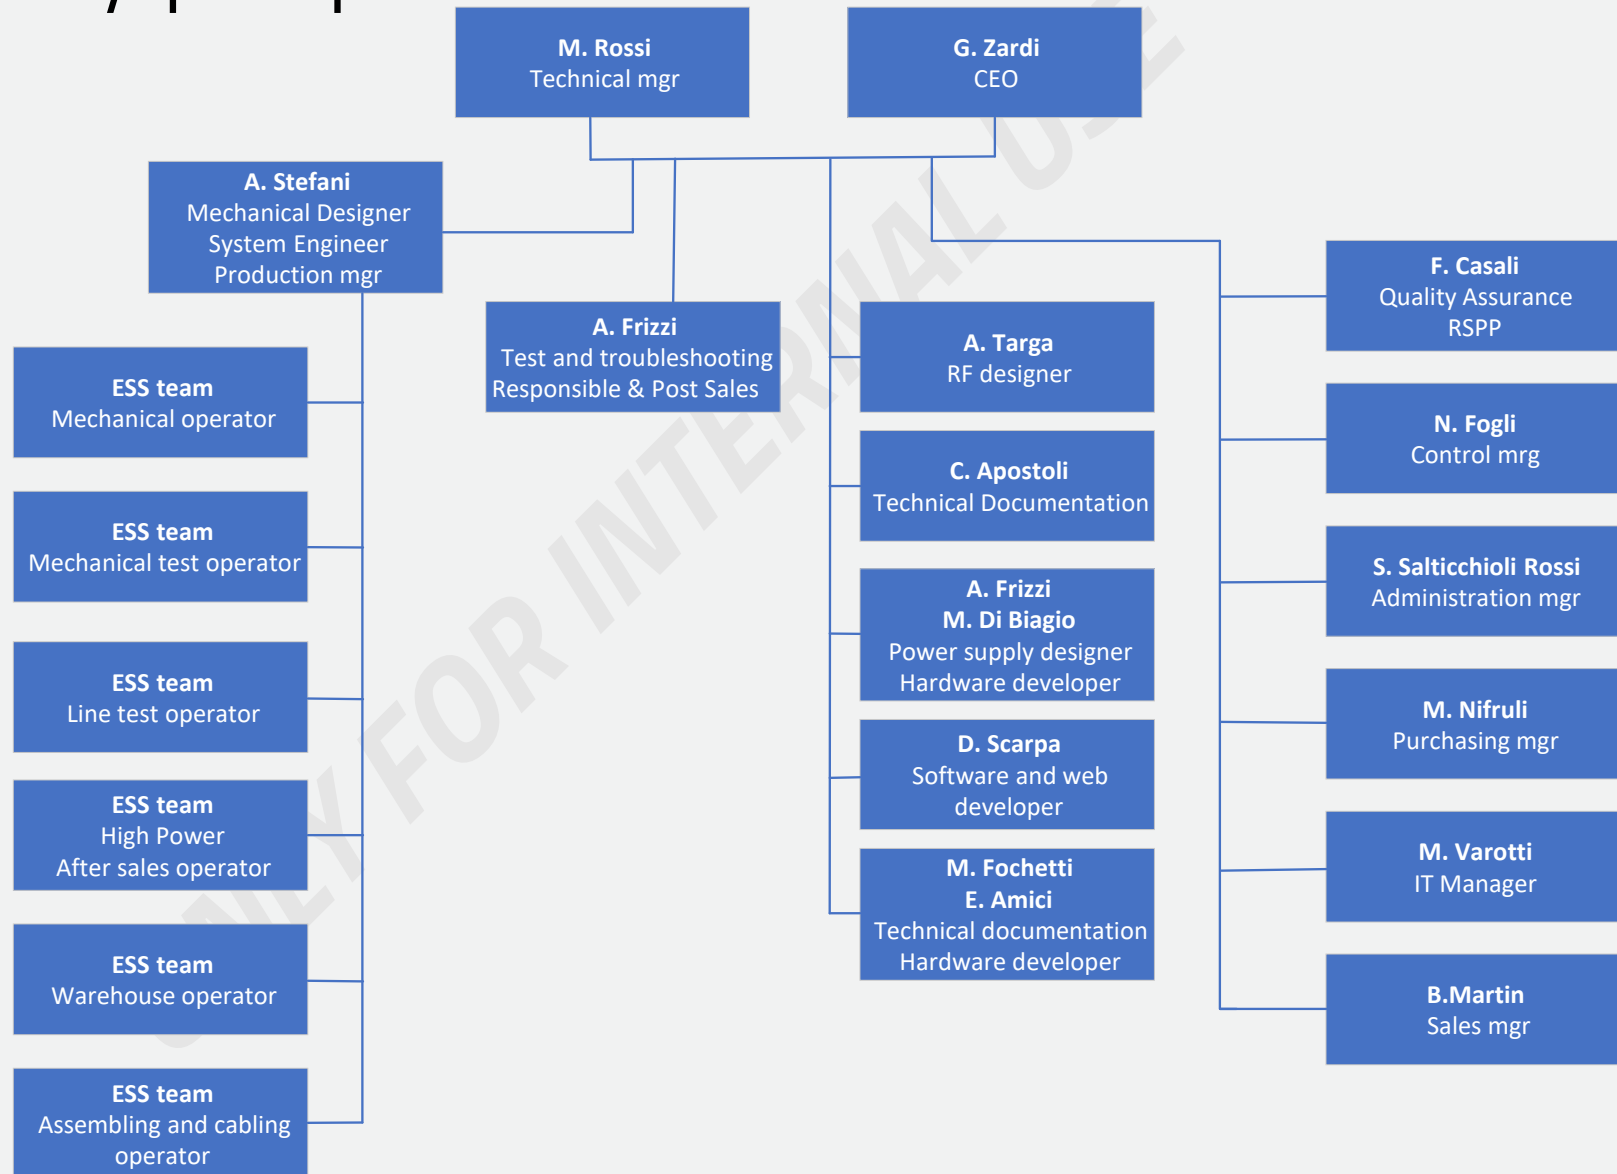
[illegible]

M. Rossi
Technical mgr

G. Zardi
CEO

A. Stefani
Mechanical Designer
System Engineer
Production mgr

A. Frizzi
Test and troubleshooting
Responsible & Post Sales

ESS team
Mechanical operator

ESS team
Mechanical test operator

ESS team
Line test operator

ESS team
High Power
After sales operator

ESS team
Warehouse operator

ESS team
Assembling and cabling
operator

A. Targa
RF designer

C. Apostoli
Technical Documentation

A. Frizzi
M. Di Biagio
Power supply designer
Hardware developer

D. Scarpa
Software and web
developer

M. Fochetti
E. Amici
Technical documentation
Hardware developer

F. Casali
Quality Assurance
RSPP

N. Fogli
Control mrg

S. Salticchioli Rossi
Administration mgr

M. Nifruli
Purchasing mgr

M. Varotti
IT Manager

B.Martin
Sales mgr

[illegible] FOR INTERNAL USE